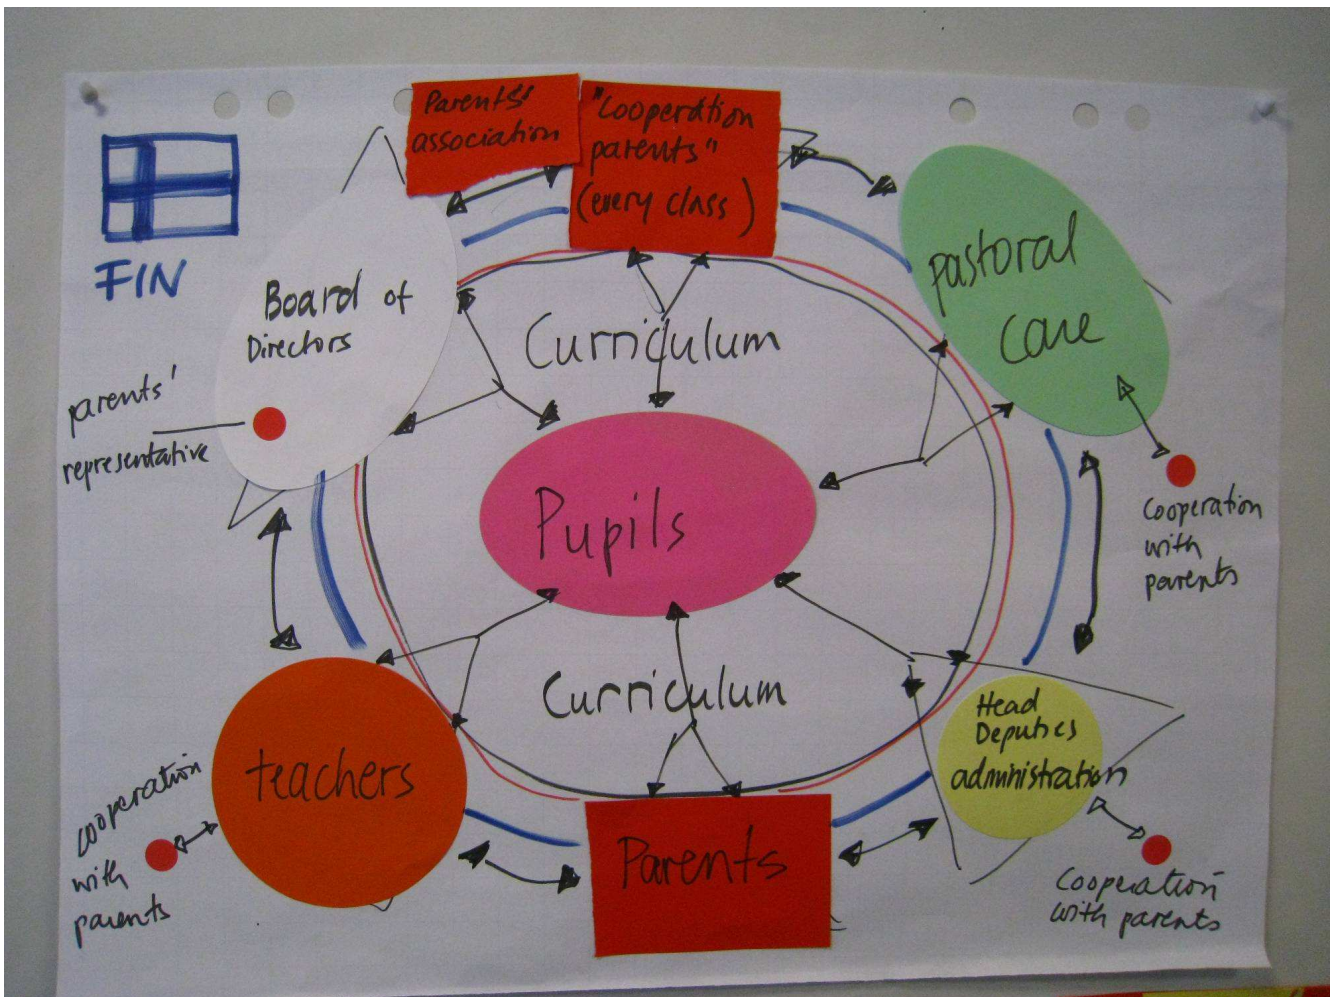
FIN

Parents' association

"Cooperation parents" (every class)

pastoral care

Board of Directors

parents' representative

Curriculum

Pupils

Cooperation with parents

Curriculum

teachers

cooperation with parents

Head Deputies administration

Parents

Cooperation with parents